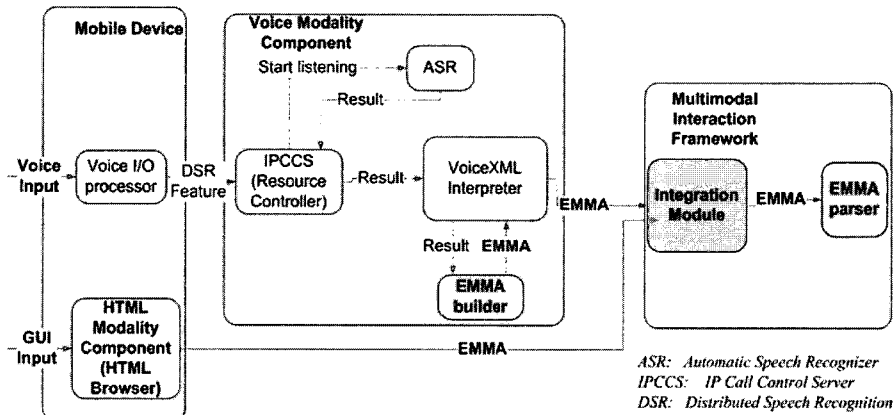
Mobile Device

Voice Modality Component

Start listening

ASR

Result

Voice Input

Voice I/O processor

DSR Feature

IPCCS (Resource Controller)

Result

VoiceXML Interpreter

EMMA

Result

EMMA

EMMA builder

Multimodal Interaction Framework

Integration Module

EMMA

EMMA parser

GUI Input

HTML Modality Component (HTML Browser)

EMMA

ASR: Automatic Speech Recognizer
IPCCS: IP Call Control Server
DSR: Distributed Speech Recognition